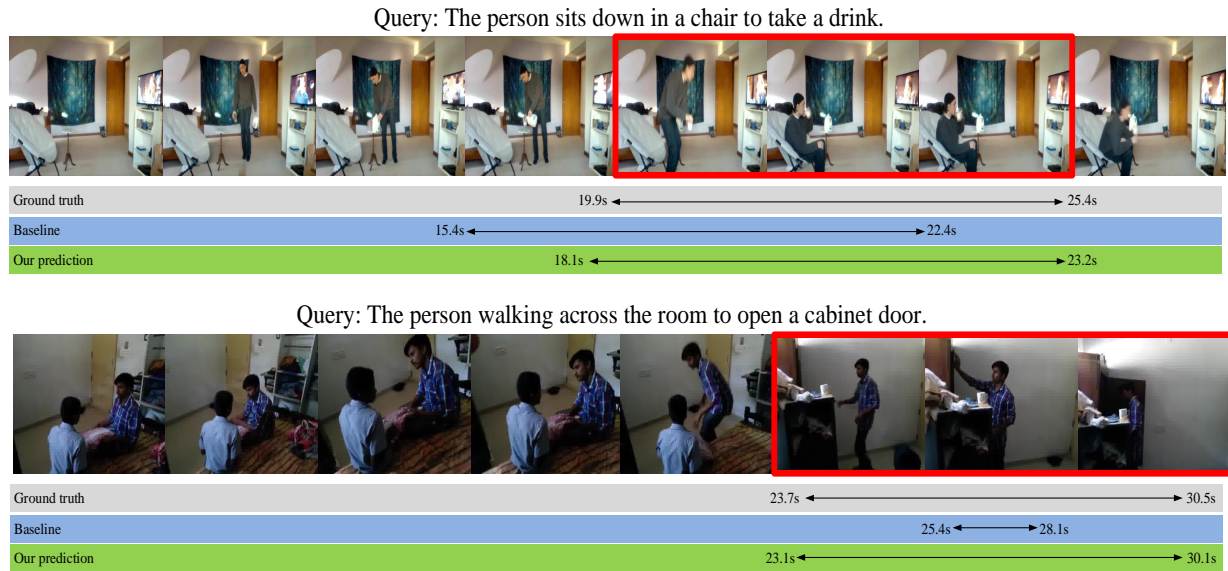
Query: The person sits down in a chair to take a drink.

Ground truth 19.9s 25.4s

Baseline 15.4s 22.4s

Our prediction 18.1s 23.2s

Query: The person walking across the room to open a cabinet door.

Ground truth 23.7s 30.5s

Baseline 25.4s 28.1s

Our prediction 23.1s 30.1s